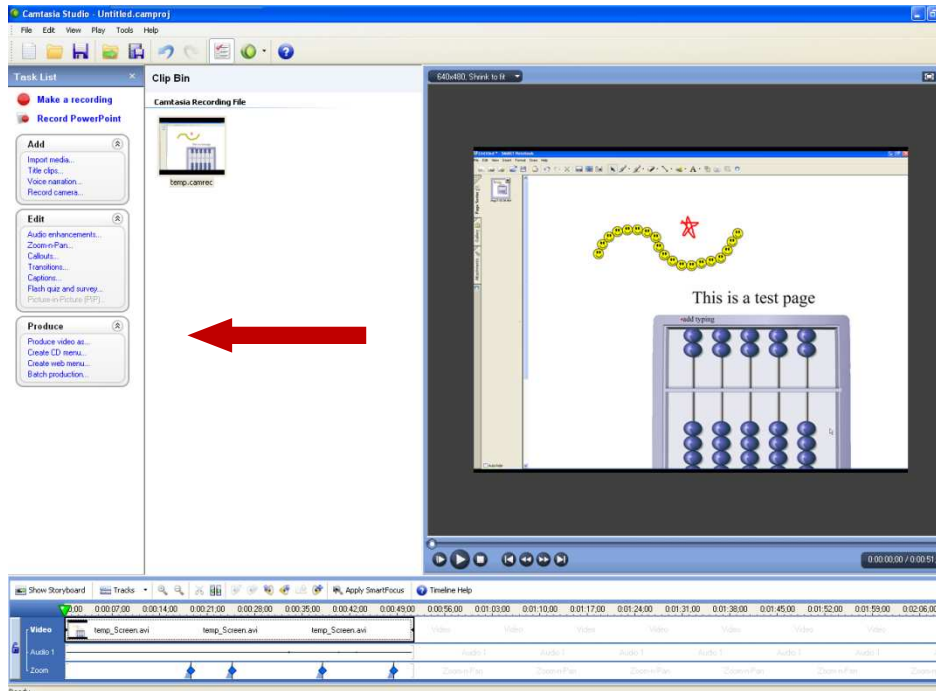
Camtasia Studio - Untitled.camproj

File Edit View Play Tools Help

Task List

Make a recording

Record PowerPoint

Add

Import media...
Title clips...
Voice narration...
Record camera...

Edit

Audio enhancements...
Zoom-n-Pan...
Callouts...
Transitions...
Captions...
Flash quiz and survey...
Picture-in-Picture (PIP)...

Produce

Produce video as...
Create CD menu...
Create web menu...
Batch production...

Clip Bin

Camtasia Recording File

temp.camrec

640x480, Shrink to fit

This is a test page

•add typing

0:00:00;00 / 0:00:51

Show Storyboard Tracks Apply SmartFocus Timeline Help

0:00 0:00:07;00 0:00:14;00 0:00:21;00 0:00:28;00 0:00:35;00 0:00:42;00 0:00:49;00 0:00:56;00 0:01:03;00 0:01:10;00 0:01:17;00 0:01:24;00 0:01:31;00 0:01:38;00 0:01:45;00 0:01:52;00 0:01:59;00 0:02:06;00

Video temp_Screen.avi temp_Screen.avi temp_Screen.avi Video Video Video Video Video Video Video

Audio 1 Audio 1 Audio 1 Audio 1 Audio 1 Audio 1 Audio 1

Zoom Zoom-Pan Zoom-Pan Zoom-Pan Zoom-Pan Zoom-Pan Zoom-Pan